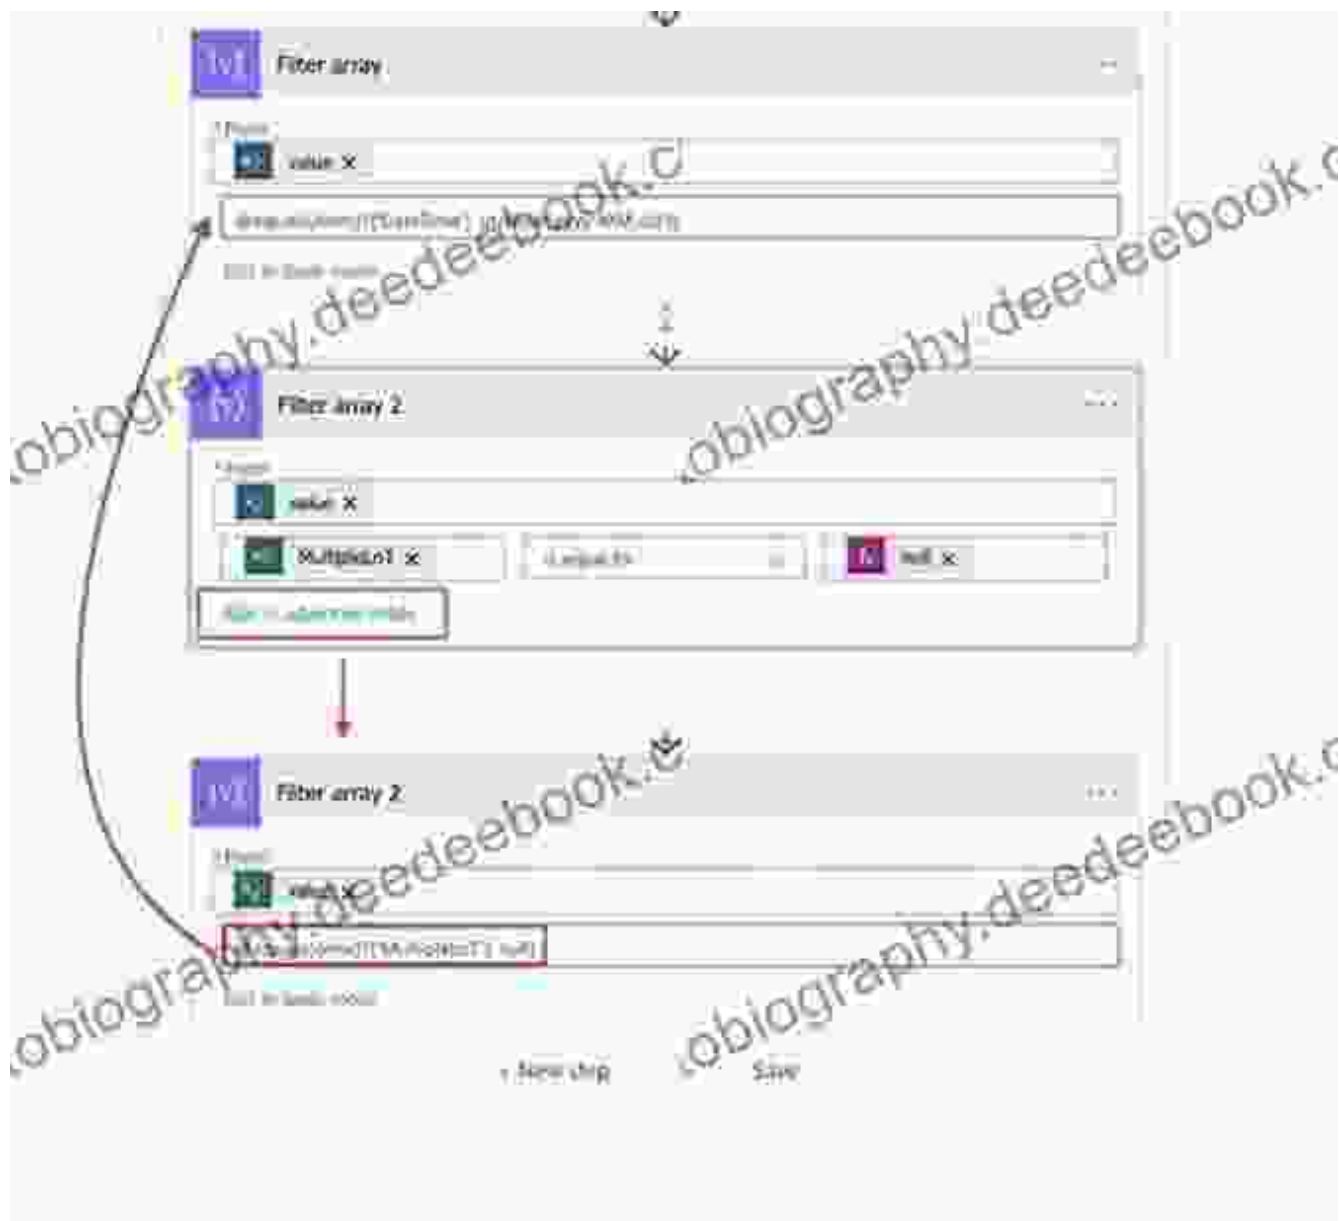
Filter array

* From

value ×

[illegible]

Edit in basic mode

Filter array 2

* From

value ×

MultipleLn1 ×

is equal to

null ×

Edit in advanced mode

Filter array 2

* From

value ×

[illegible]

Edit in basic mode

+ New step

Save

obiography.deedeebook.c

obiography.deedeebook.c

obiography.deedeebook.c

obiography.deedeebook.c